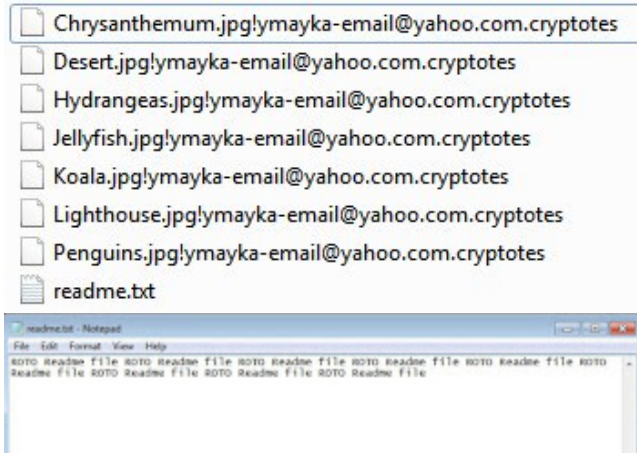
Chrysanthemum.jpg!ymayka-email@yahoo.com.cryptotes
Desert.jpg!ymayka-email@yahoo.com.cryptotes
Hydrangeas.jpg!ymayka-email@yahoo.com.cryptotes
Jellyfish.jpg!ymayka-email@yahoo.com.cryptotes
Koala.jpg!ymayka-email@yahoo.com.cryptotes
Lighthouse.jpg!ymayka-email@yahoo.com.cryptotes
Penguins.jpg!ymayka-email@yahoo.com.cryptotes
readme.txt

readme.txt - Notepad
File Edit Format View Help
ROTO Readme file ROTO Readme file ROTO Readme file ROTO Readme file ROTO Readme file ROTO Readme file ROTO Readme file ROTO Readme file ROTO Readme file